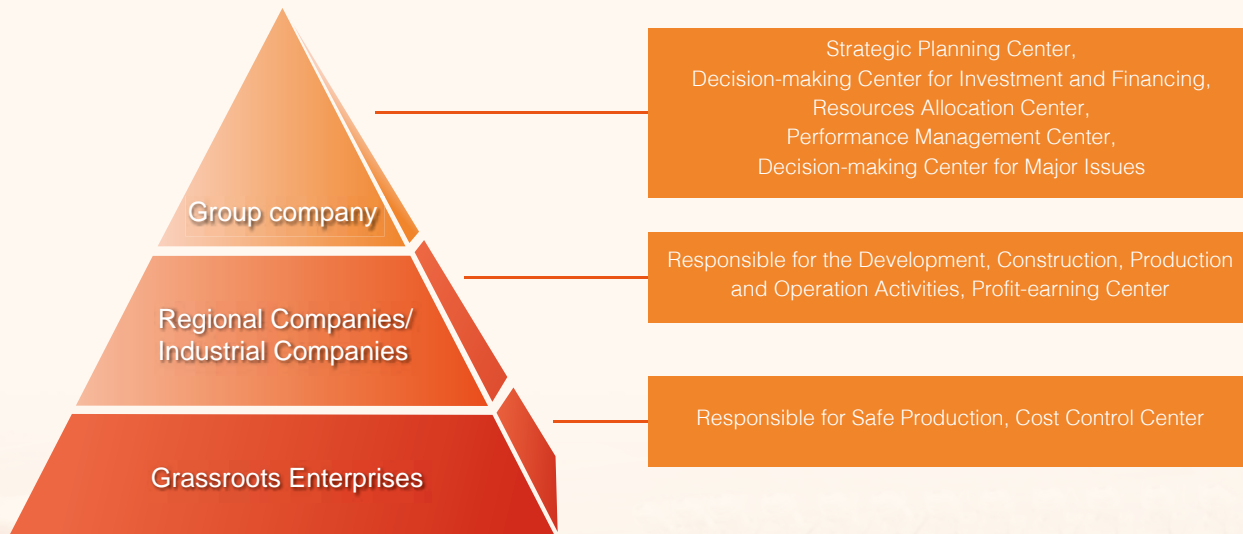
Group company

Regional Companies/
Industrial Companies

Grassroots Enterprises

Strategic Planning Center,
Decision-making Center for Investment and Financing,
Resources Allocation Center,
Performance Management Center,
Decision-making Center for Major Issues

Responsible for the Development, Construction, Production and Operation Activities, Profit-earning Center

Responsible for Safe Production, Cost Control Center